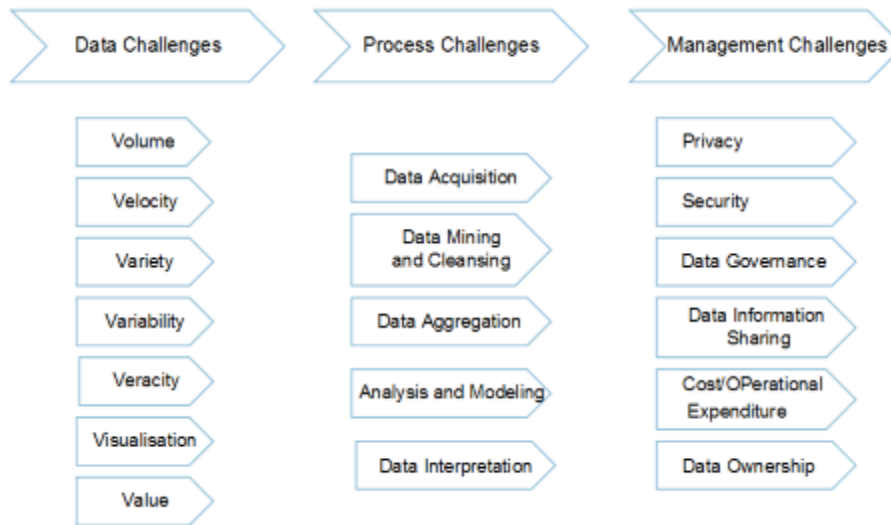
Data Challenges

Volume

Velocity

Variety

Variability

Veracity

Visualisation

Value

Process Challenges

Data Acquisition

Data Mining and Cleansing

Data Aggregation

Analysis and Modeling

Data Interpretation

Management Challenges

Privacy

Security

Data Governance

Data Information Sharing

Cost/OPerational Expenditure

Data Ownership